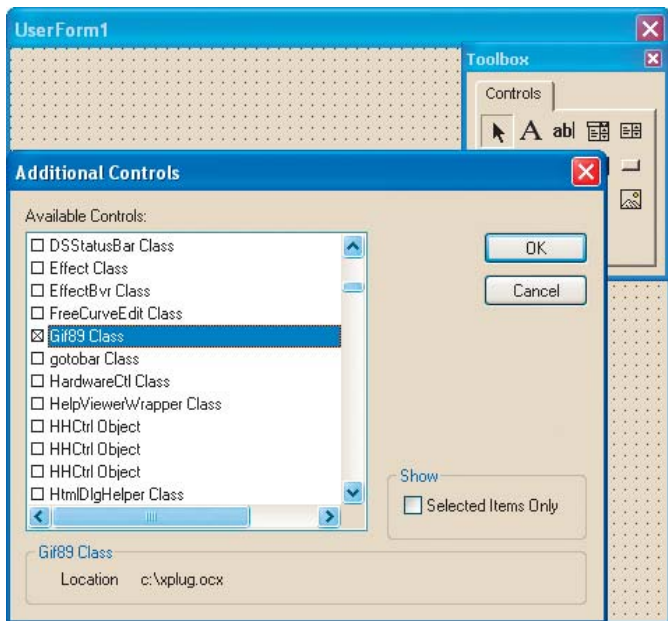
UserForm1

Toolbox

Controls

A abl

Additional Controls

Available Controls:

☐ DSStatusBar Class
☐ Effect Class
☐ EffectBvr Class
☐ FreeCurveEdit Class
☒ Gif89 Class
☐ gotobar Class
☐ HardwareCtl Class
☐ HelpViewerWrapper Class
☐ HHCtrl Object
☐ HHCtrl Object
☐ HHCtrl Object
☐ HtmlDlgHelper Class

OK

Cancel

Show

Selected Items Only

Gif89 Class

Location c:\xplug.ocx